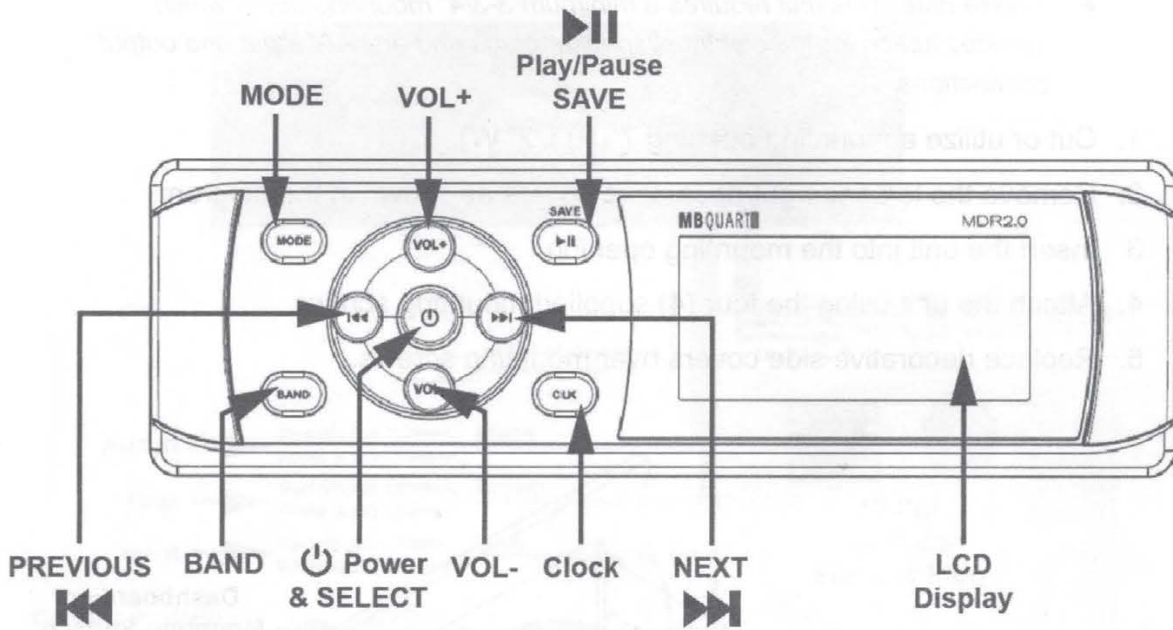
▶II
Play/Pause
SAVE

MODE

VOL+

MODE

VOL+

SAVE
▶II

MB QUART

MDR2.0

⏮

⏻

⏭

BAND

VOL-

CLK

PREVIOUS
⏮

BAND

⏻ Power
& SELECT

VOL-

Clock

NEXT
⏭

LCD
Display

1. Cut or utilize a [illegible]
2. Remove the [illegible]
3. Insert the unit into the mounting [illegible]
4. Mount the unit using the four (4) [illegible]
5. Replace decorative side covers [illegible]

Dashboard